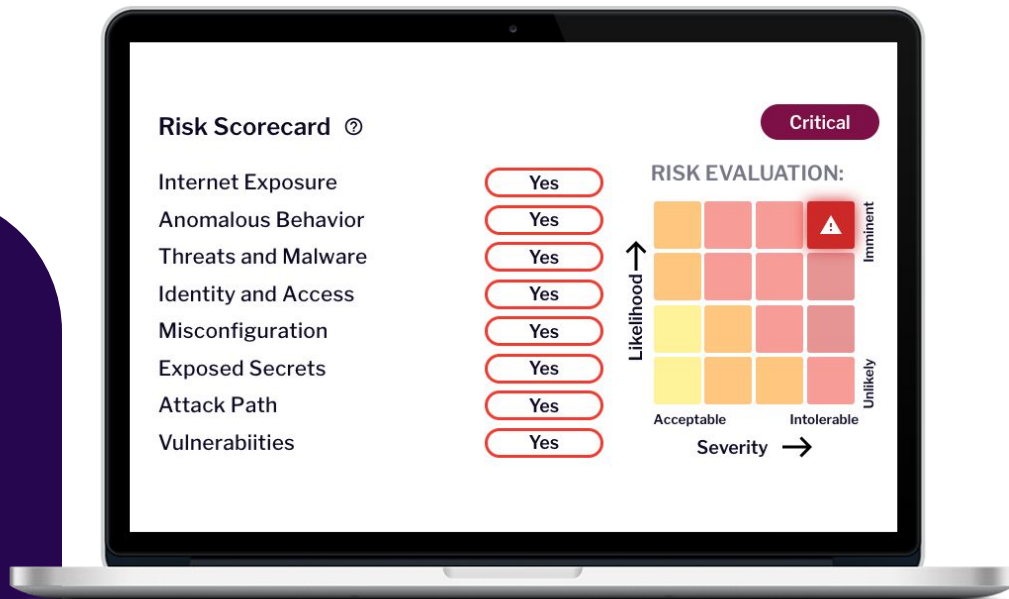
Risk Scorecard ⓘ

Critical

| | |
|---|---|
| Internet Exposure | Yes |
| Anomalous Behavior | Yes |
| Threats and Malware | Yes |
| Identity and Access | Yes |
| Misconfiguration | Yes |
| Exposed Secrets | Yes |
| Attack Path | Yes |
| Vulnerabiities | Yes |

RISK EVALUATION:

Imminent

Unlikely

Likelihood →

Acceptable

Intolerable

Severity →